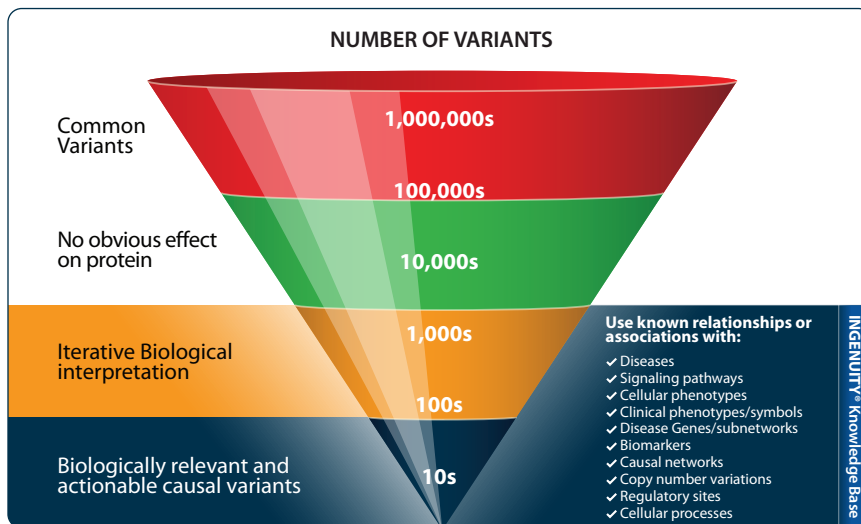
NUMBER OF VARIANTS

Common Variants

1,000,000s

100,000s

No obvious effect on protein

10,000s

Iterative Biological interpretation

1,000s

100s

Biologically relevant and actionable causal variants

10s

Use known relationships or associations with:
✔ Diseases
✔ Signaling pathways
✔ Cellular phenotypes
✔ Clinical phenotypes/symbols
✔ Disease Genes/subnetworks
✔ Biomarkers
✔ Causal networks
✔ Copy number variations
✔ Regulatory sites
✔ Cellular processes

INGENUITY® Knowledge Base